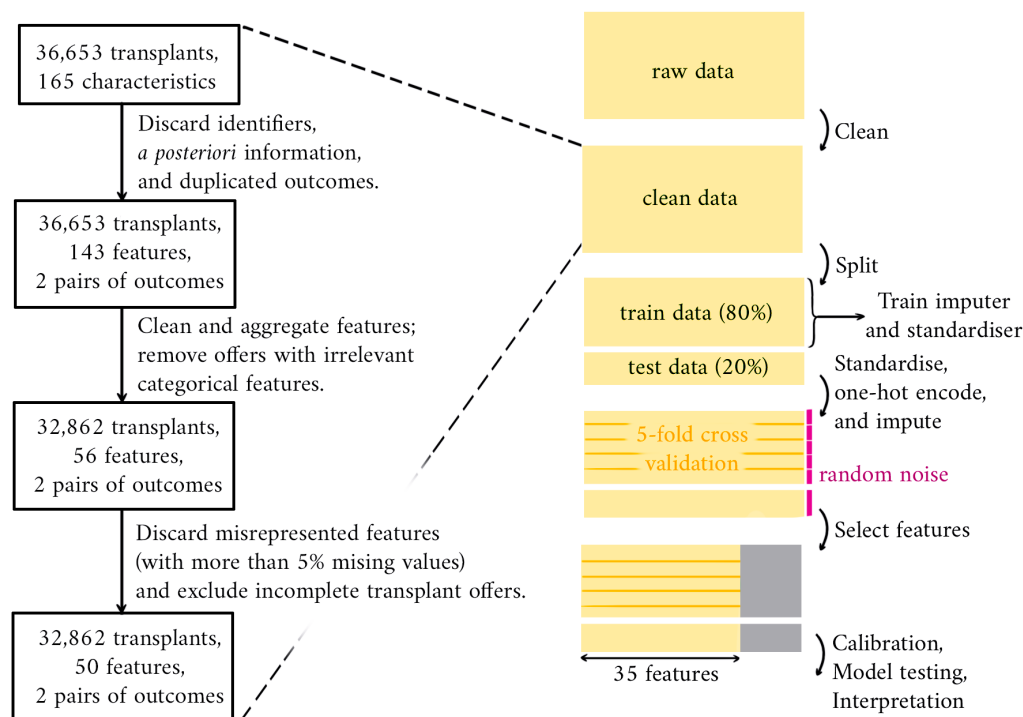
36,653 transplants, 165 characteristics

Discard identifiers, *a posteriori* information, and duplicated outcomes.

36,653 transplants, 143 features, 2 pairs of outcomes

Clean and aggregate features; remove offers with irrelevant categorical features.

32,862 transplants, 56 features, 2 pairs of outcomes

Discard misrepresented features (with more than 5% mising values) and exclude incomplete transplant offers.

32,862 transplants, 50 features, 2 pairs of outcomes

raw data

Clean

clean data

Split

train data (80%)

Train imputer and standardiser

test data (20%)

Standardise, one-hot encode, and impute

5-fold cross validation

random noise

Select features

35 features

Calibration, Model testing, Interpretation